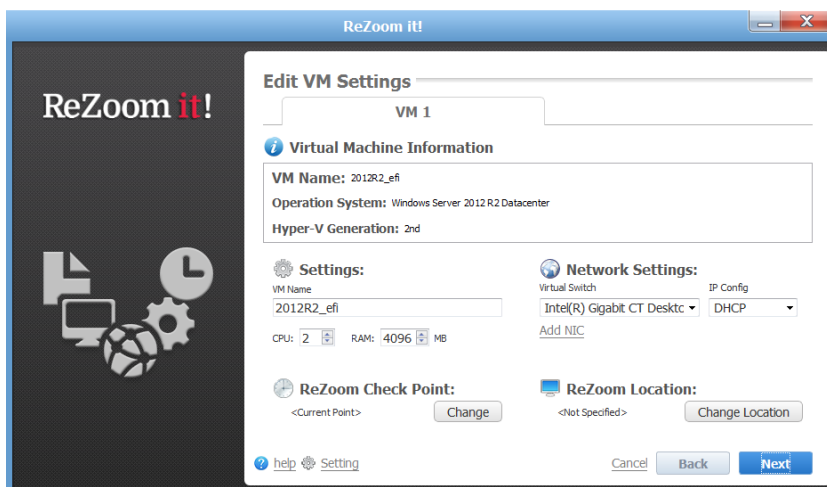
ReZoom it!

ReZoom it!

Edit VM Settings

VM 1

Virtual Machine Information

VM Name: 2012R2_efi

Operation System: Windows Server 2012 R2 Datacenter

Hyper-V Generation: 2nd

Settings:

VM Name

2012R2_efi

CPU: 2 RAM: 4096 MB

Network Settings:

Virtual Switch

Intel(R) Gigabit CT Desktc

IP Config

DHCP

Add NIC

ReZoom Check Point:

<Current Point>

Change

ReZoom Location:

<Not Specified>

Change Location

help Setting

Cancel Back Next